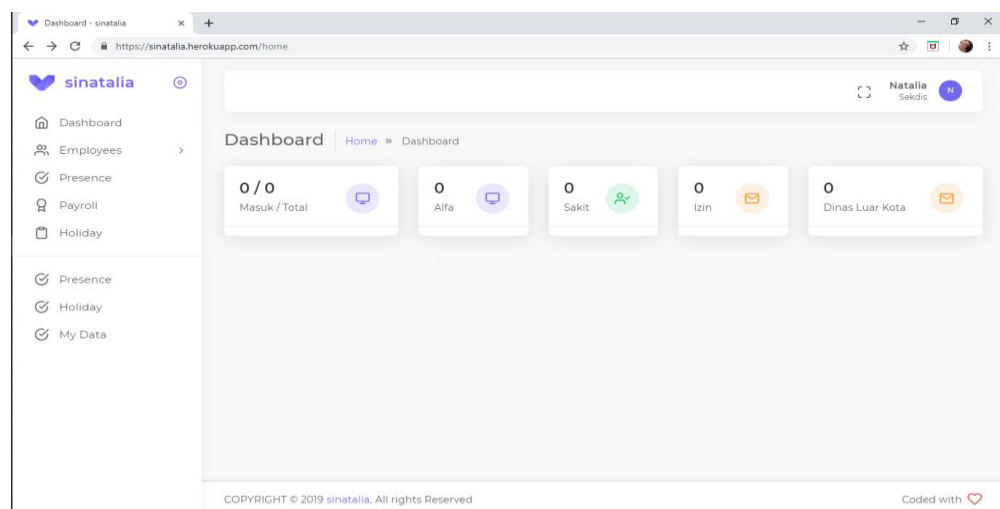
Dashboard - sinatalia
https://sinatalia.herokuapp.com/home

sinatalia

Dashboard
Employees
Presence
Payroll
Holiday

Presence
Holiday
My Data

Natalia
Sekdis
N

Dashboard Home » Dashboard

0 / 0
Masuk / Total

0
Alfa

0
Sakit

0
Izin

0
Dinas Luar Kota

COPYRIGHT © 2019 sinatalia, All rights Reserved

Coded with